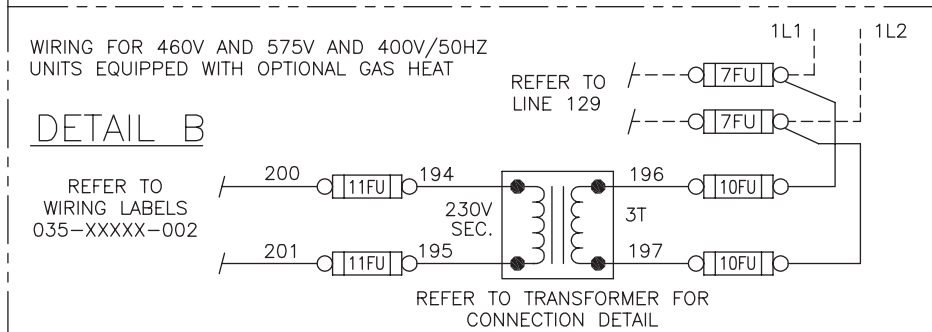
WIRING FOR 460V AND 575V AND 400V/50HZ UNITS EQUIPPED WITH OPTIONAL GAS HEAT

DETAIL B

1L1
1L2
REFER TO LINE 129
7FU
7FU

REFER TO WIRING LABELS 035-XXXXX-002

200
11FU
194
196
10FU

230V SEC.
3T

201
11FU
195
197
10FU

REFER TO TRANSFORMER FOR CONNECTION DETAIL